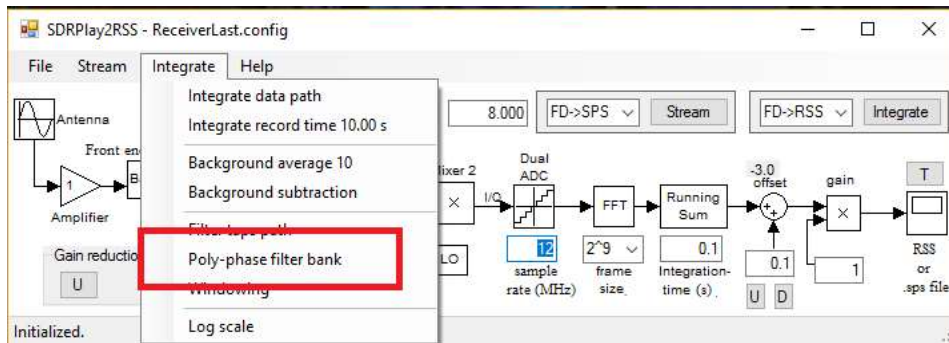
SDRPlay2RSS - ReceiverLast.config

File Stream Integrate Help

Integrate data path
Integrate record time 10.00 s
Background average 10
Background subtraction
Filter taps path
Poly-phase filter bank
Windowing
Log scale

Antenna
Front end
1
B
Amplifier
Gain reduction
U

8.000
FD->SPS
Stream
FD->RSS
Integrate

Mixer 2
X
LO
I/Q
Dual ADC
12
sample rate (MHz)
FFT
2^9
frame size
Running Sum
0.1
Integration-time (s)
-3.0 offset
+
0.1
U D
gain
X
1
T
RSS or .sps file

Initialized.